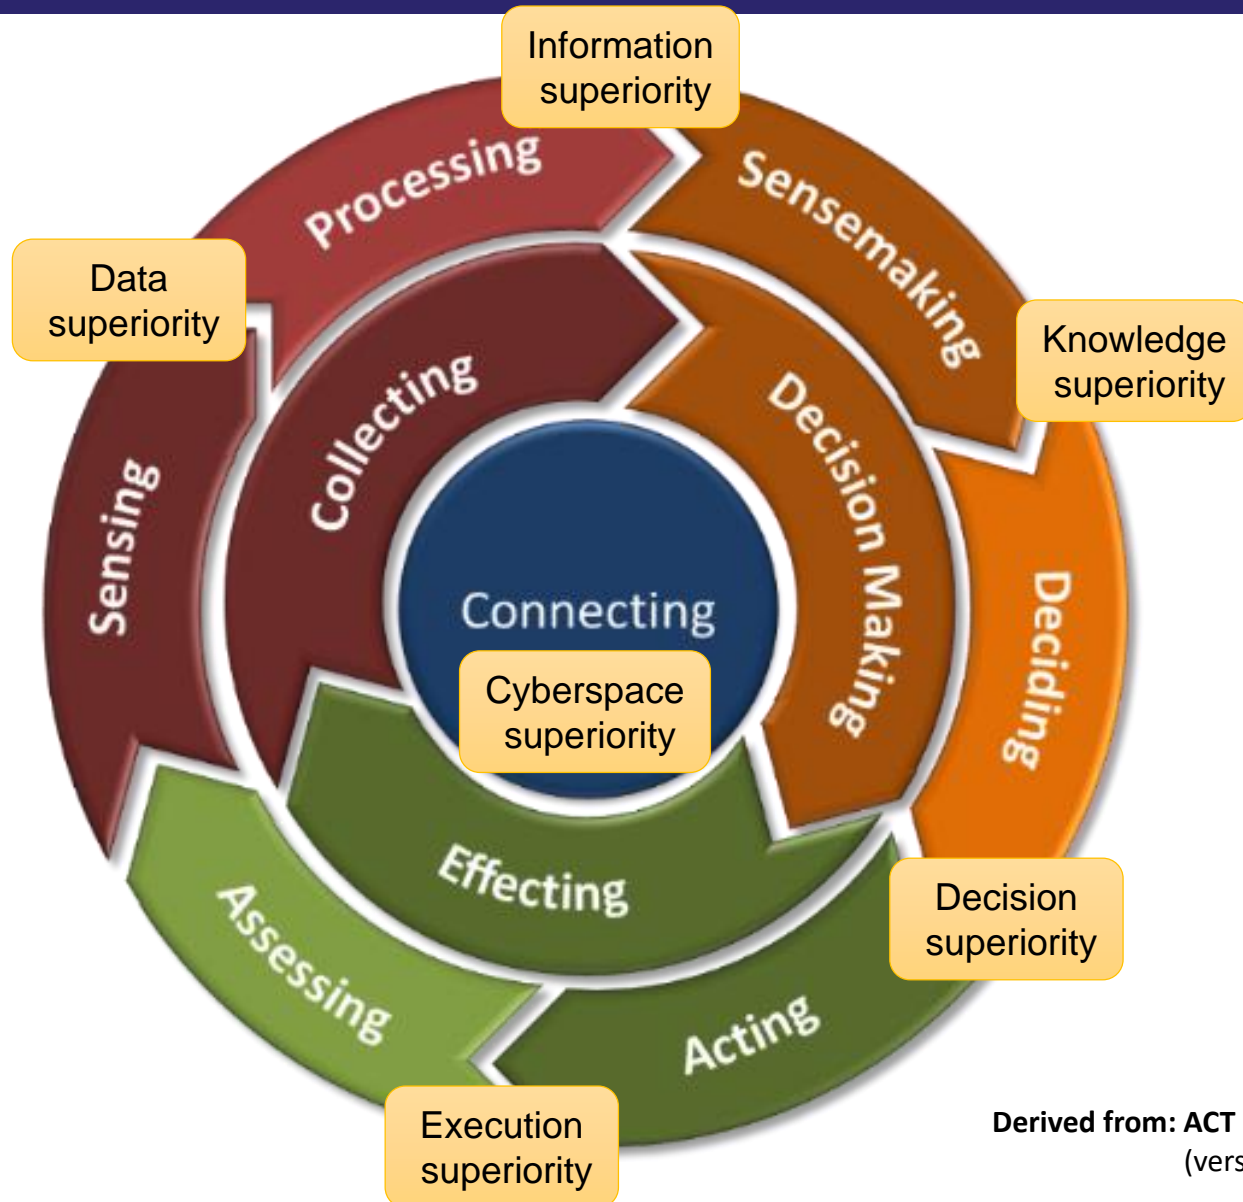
Information superiority

Processing

Sensemaking

Data superiority

Knowledge superiority

Collecting

Decision Making

Sensing

Deciding

Connecting

Cyberspace superiority

Effecting

Decision superiority

Assessing

Acting

Execution superiority

Derived from: ACT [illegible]

(vers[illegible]